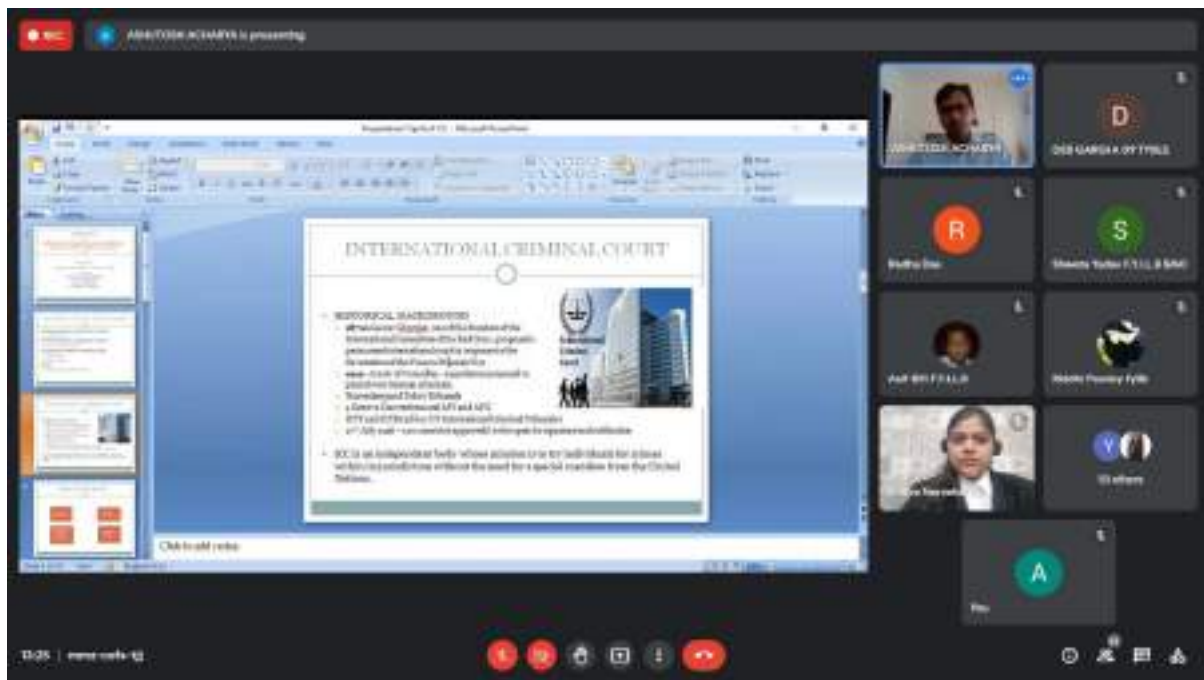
REC

ASHUTOSH ACHARYA is presenting

INTERNATIONAL CRIMINAL COURT

HISTORICAL BACKGROUND

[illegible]

ICC is an independent body whose mission is to try individuals for crimes within its jurisdiction without the need for a special mandate from the United Nations.

Click to add notes

ASHUTOSH ACHARYA

DEB GARGIA K OF TYBLS

D

R

Radha Das

S

Shweta Yadav F.Y.LL.B (MM)

Asif ... F.Y.LL.B

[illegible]

Y

10 others

A

Riu

13:25 | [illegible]